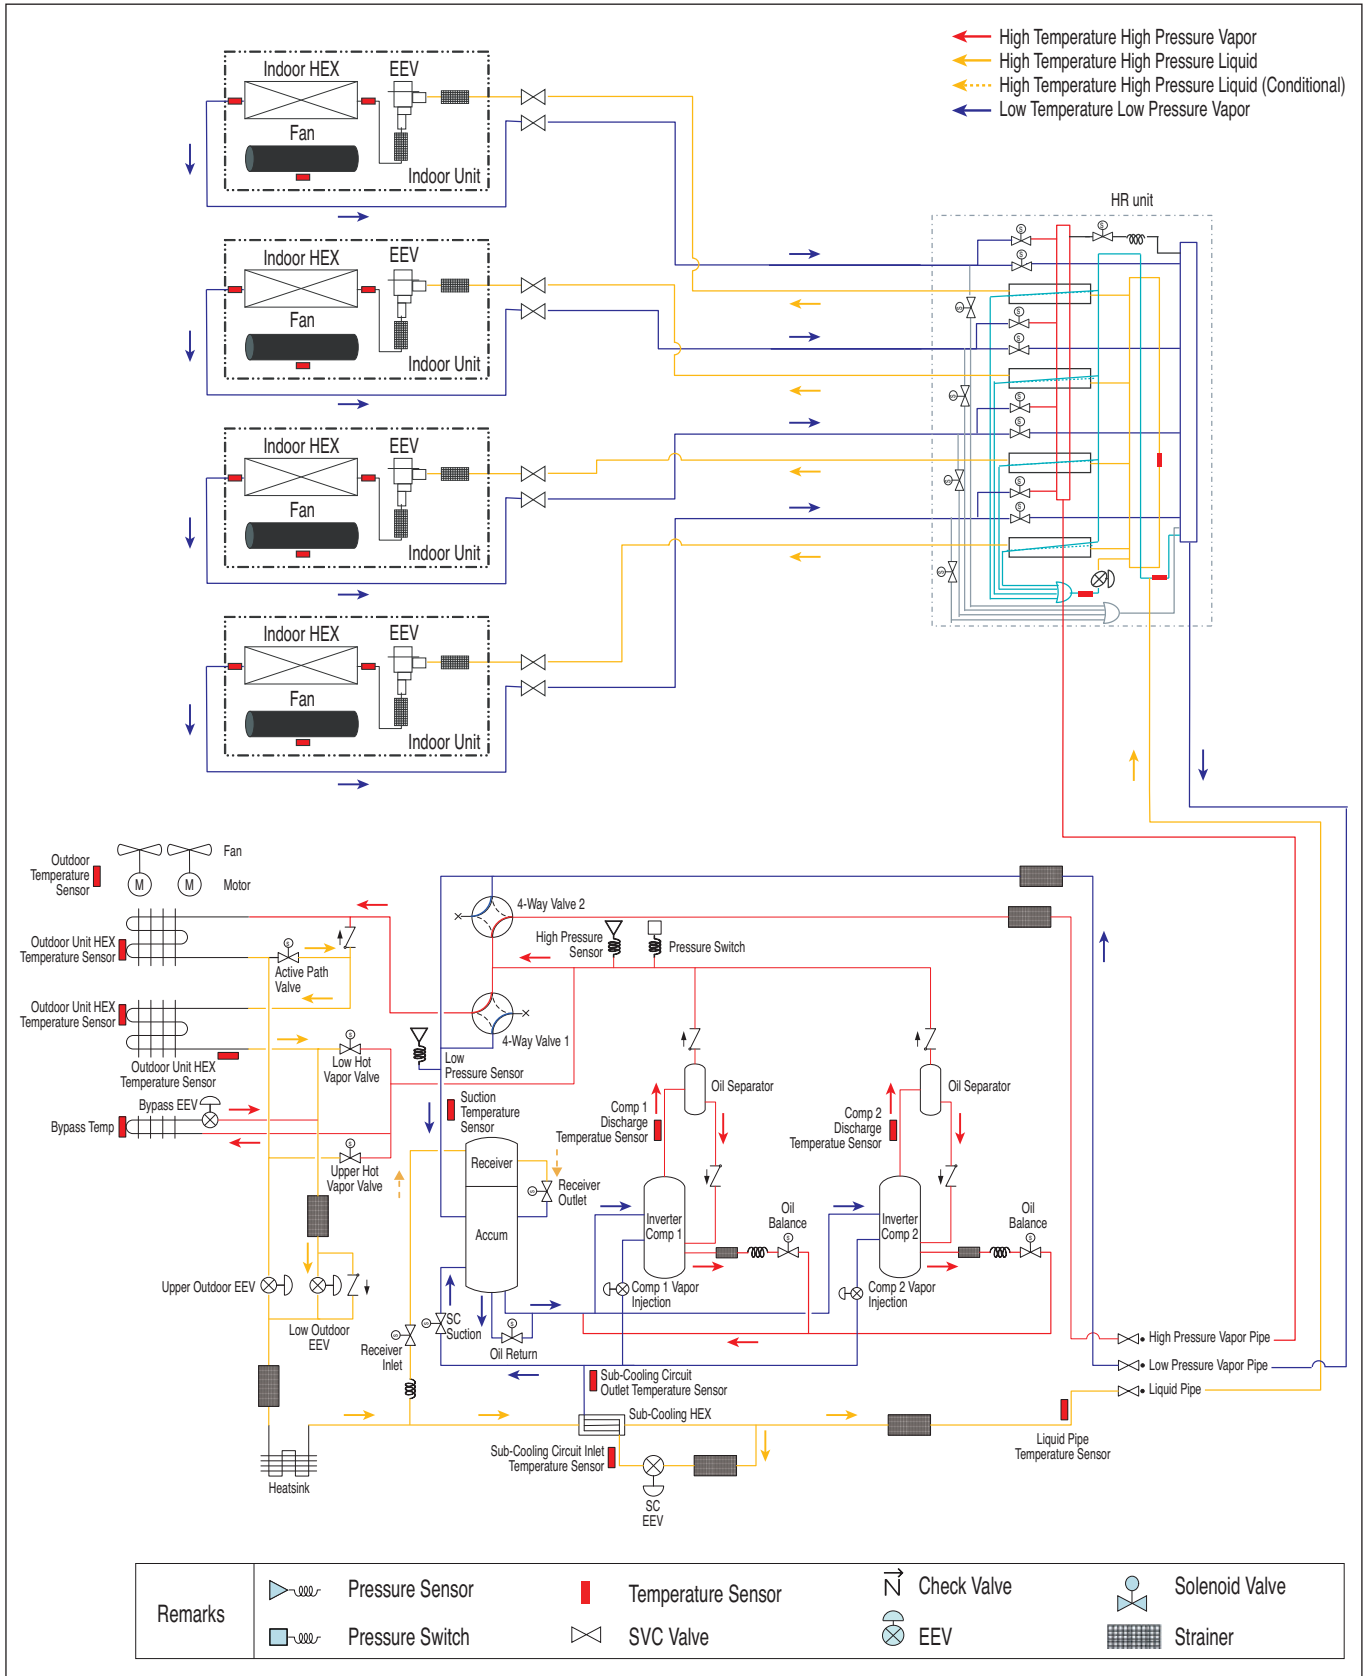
High Temperature High Pressure Vapor
High Temperature High Pressure Liquid
High Temperature High Pressure Liquid (Conditional)
Low Temperature Low Pressure Vapor

Indoor HEX
EEV
Fan
Indoor Unit

Indoor HEX
EEV
Fan
Indoor Unit

Indoor HEX
EEV
Fan
Indoor Unit

Indoor HEX
EEV
Fan
Indoor Unit

HR unit

Outdoor Temperature Sensor
Fan
Motor
Outdoor Unit HEX Temperature Sensor
Active Path Valve
Outdoor Unit HEX Temperature Sensor
Outdoor Unit HEX Temperature Sensor
Low Hot Vapor Valve
Bypass EEV
Bypass Temp
Upper Hot Vapor Valve
Upper Outdoor EEV
Low Outdoor EEV
Heatsink
4-Way Valve 2
High Pressure Sensor
Pressure Switch
4-Way Valve 1
Low Pressure Sensor
Suction Temperature Sensor
Receiver
Receiver Outlet
Accum
Receiver Inlet
SC Suction
Oil Return
Comp 1 Discharge Temperature Sensor
Oil Separator
Inverter Comp 1
Oil Balance
Comp 1 Vapor Injection
Comp 2 Discharge Temperatue Sensor
Oil Separator
Inverter Comp 2
Oil Balance
Comp 2 Vapor Injection
Sub-Cooling Circuit Outlet Temperature Sensor
Sub-Cooling HEX
Sub-Cooling Circuit Inlet Temperature Sensor
SC EEV
High Pressure Vapor Pipe
Low Pressure Vapor Pipe
Liquid Pipe
Liquid Pipe Temperature Sensor

Remarks
Pressure Sensor
Pressure Switch
Temperature Sensor
SVC Valve
Check Valve
EEV
Solenoid Valve
Strainer